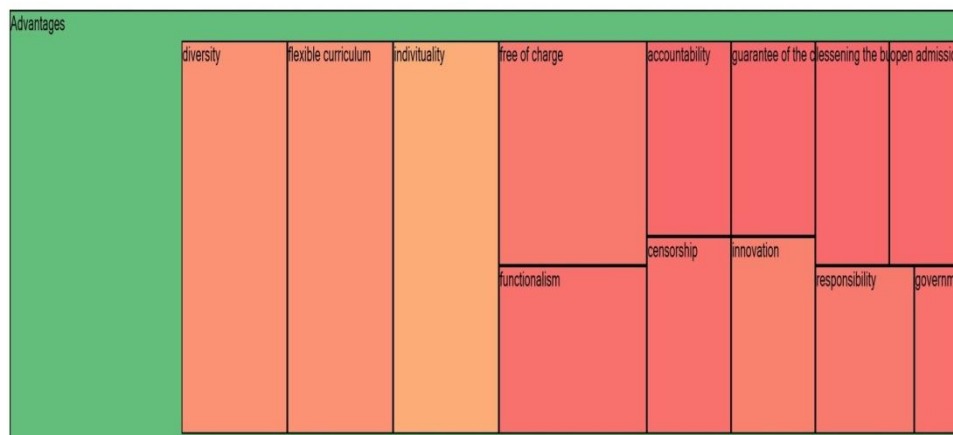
Advantages

diversity

flexible curriculum

indivituality

free of charge

accountability

guarantee of the c

lessening the bu

open admissi

functionalism

censorship

innovation

responsibility

governm